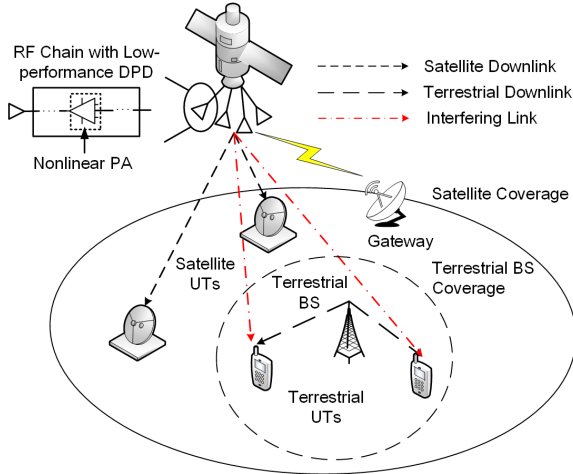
RF Chain with Low-performance DPD

Nonlinear PA

Satellite Downlink

Terrestrial Downlink

Interfering Link

Satellite Coverage

Gateway

Satellite UTs

Terrestrial BS

Terrestrial BS Coverage

Terrestrial UTs